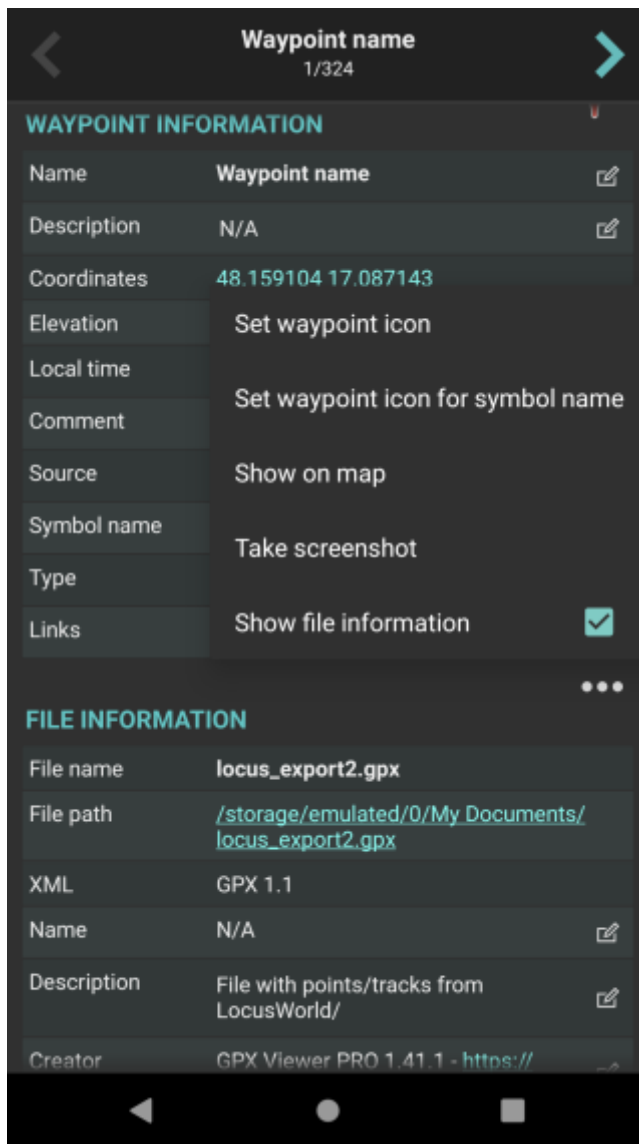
Waypoint name
1/324

WAYPOINT INFORMATION

| | |
|---|---|
| Name | Waypoint name |
| Description | N/A |
| Coordinates | 48.159104 17.087143 |
| Elevation | |
| Local time | |
| Comment | |
| Source | |
| Symbol name | |
| Type | |
| Links | |

Set waypoint icon

Set waypoint icon for symbol name

Show on map

Take screenshot

Show file information

FILE INFORMATION

| | |
|---|---|
| File name | locus_export2.gpx |
| File path | /storage/emulated/0/My Documents/locus_export2.gpx |
| XML | GPX 1.1 |
| Name | N/A |
| Description | File with points/tracks from LocusWorld/ |
| Creator | GPX Viewer PRO 1.41.1 - https:// |